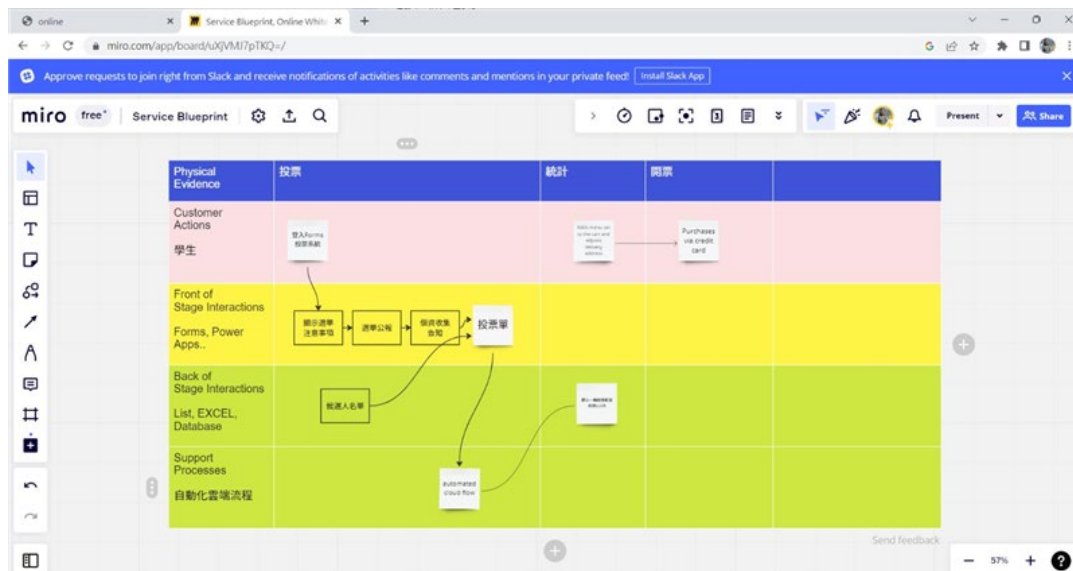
online × Service Blueprint, Online White × +

miro.com/app/board/uXjVMJ7pTKQ=/

Approve requests to join right from Slack and receive notifications of activities like comments and mentions in your private feed! Install Slack App

miro free* Service Blueprint

Present Share

| Physical Evidence | 投票 | 統計 | 開票 | |
|---|---|---|---|---|
| Customer Actions 學生 | 登入Forms 投票系統 | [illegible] | Purchases via credit card | |
| Front of Stage Interactions Forms, Power Apps.. | 顯示選單 注意事項 → 選單公報 → 個資收集 告知 → 投票單 | | | |
| Back of Stage Interactions List, EXCEL, Database | 候選人名單 | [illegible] | | |
| Support Processes 自動化雲端流程 | automated cloud flow | | | |

Send feedback

57% + ?